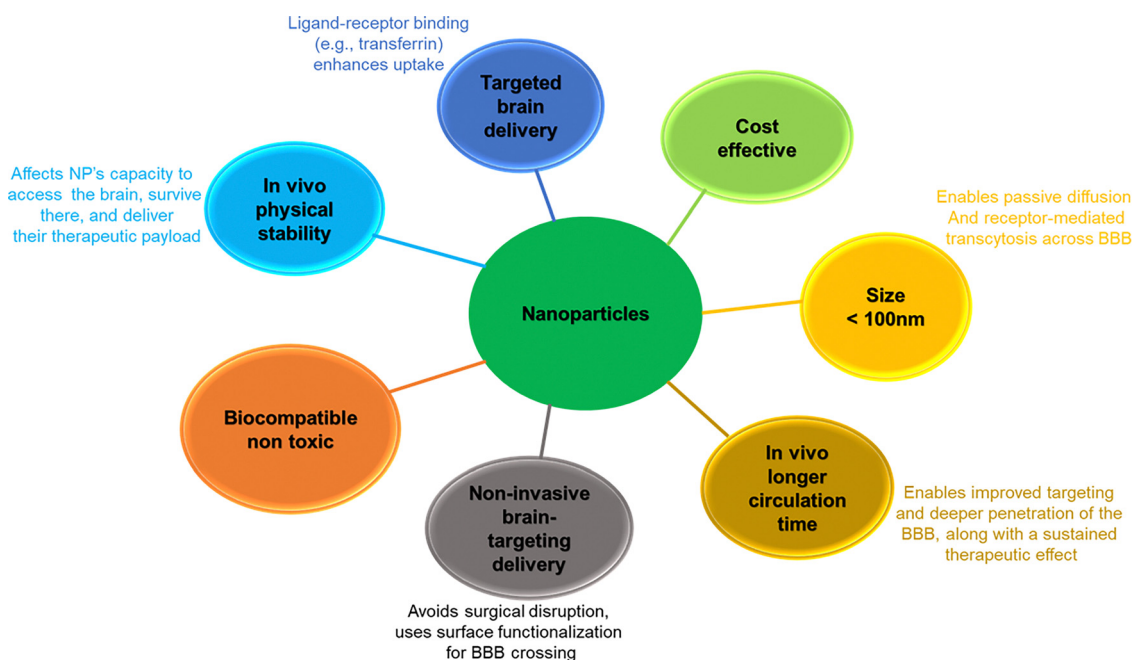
Ligand-receptor binding (e.g., transferrin) enhances uptake

Targeted brain delivery

Cost effective

Affects NP's capacity to access the brain, survive there, and deliver their therapeutic payload

In vivo physical stability

Enables passive diffusion And receptor-mediated transcytosis across BBB

Nanoparticles

Size < 100nm

Biocompatible non toxic

In vivo longer circulation time

Enables improved targeting and deeper penetration of the BBB, along with a sustained therapeutic effect

Non-invasive brain-targeting delivery

Avoids surgical disruption, uses surface functionalization for BBB crossing